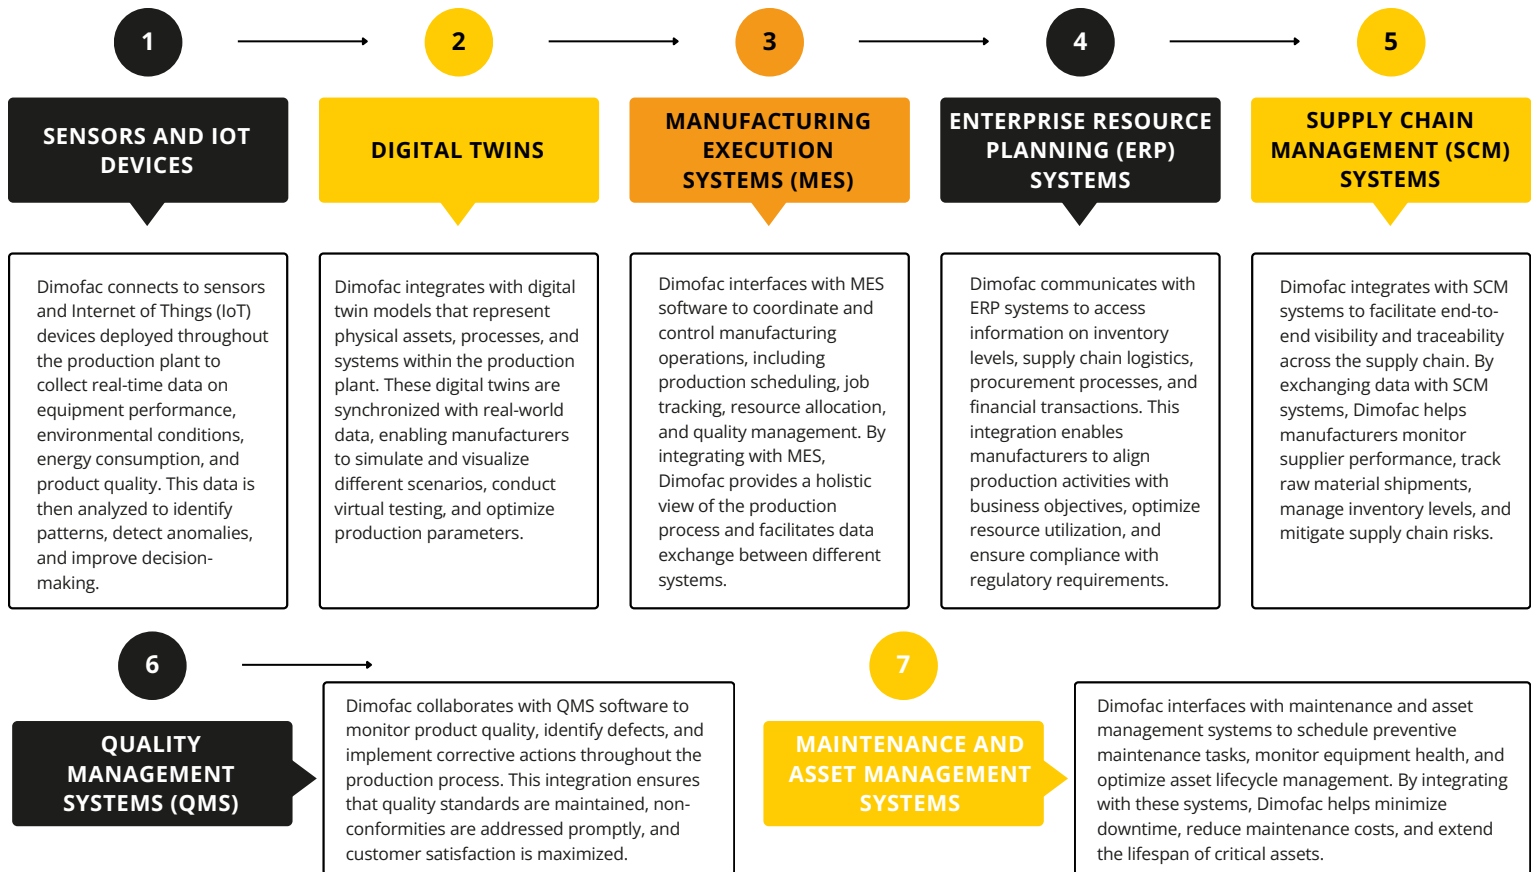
1

2

3

4

5

SENSORS AND IOT DEVICES

DIGITAL TWINS

MANUFACTURING EXECUTION SYSTEMS (MES)

ENTERPRISE RESOURCE PLANNING (ERP) SYSTEMS

SUPPLY CHAIN MANAGEMENT (SCM) SYSTEMS

Dimofac connects to sensors and Internet of Things (IoT) devices deployed throughout the production plant to collect real-time data on equipment performance, environmental conditions, energy consumption, and product quality. This data is then analyzed to identify patterns, detect anomalies, and improve decision-making.

Dimofac integrates with digital twin models that represent physical assets, processes, and systems within the production plant. These digital twins are synchronized with real-world data, enabling manufacturers to simulate and visualize different scenarios, conduct virtual testing, and optimize production parameters.

Dimofac interfaces with MES software to coordinate and control manufacturing operations, including production scheduling, job tracking, resource allocation, and quality management. By integrating with MES, Dimofac provides a holistic view of the production process and facilitates data exchange between different systems.

Dimofac communicates with ERP systems to access information on inventory levels, supply chain logistics, procurement processes, and financial transactions. This integration enables manufacturers to align production activities with business objectives, optimize resource utilization, and ensure compliance with regulatory requirements.

Dimofac integrates with SCM systems to facilitate end-to-end visibility and traceability across the supply chain. By exchanging data with SCM systems, Dimofac helps manufacturers monitor supplier performance, track raw material shipments, manage inventory levels, and mitigate supply chain risks.

6

QUALITY MANAGEMENT SYSTEMS (QMS)

Dimofac collaborates with QMS software to monitor product quality, identify defects, and implement corrective actions throughout the production process. This integration ensures that quality standards are maintained, non-conformities are addressed promptly, and customer satisfaction is maximized.

7

MAINTENANCE AND ASSET MANAGEMENT SYSTEMS

Dimofac interfaces with maintenance and asset management systems to schedule preventive maintenance tasks, monitor equipment health, and optimize asset lifecycle management. By integrating with these systems, Dimofac helps minimize downtime, reduce maintenance costs, and extend the lifespan of critical assets.